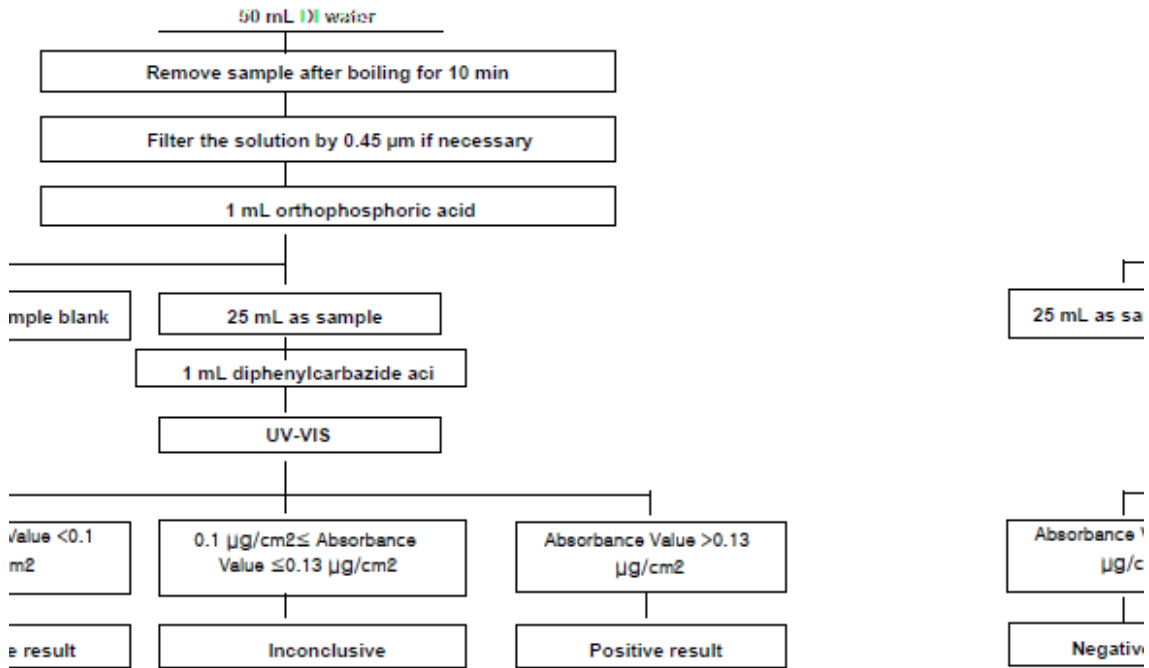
50 mL DI water

Remove sample after boiling for 10 min

Filter the solution by 0.45 µm if necessary

1 mL orthophosphoric acid

mple blank

25 mL as sample

1 mL diphenylcarbazide aci

UV-VIS

Value <0.1 m2

0.1 µg/cm2≤ Absorbance Value ≤0.13 µg/cm2

Absorbance Value >0.13 µg/cm2

e result

Inconclusive

Positive result

25 mL as sa

Absorbance V µg/c

Negativ